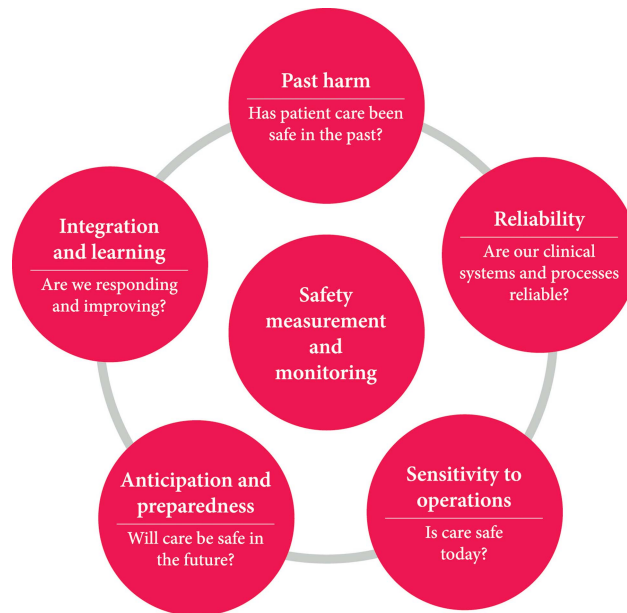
Past harm

Has patient care been safe in the past?

Reliability

Are our clinical systems and processes reliable?

Sensitivity to operations

Is care safe today?

Anticipation and preparedness

Will care be safe in the future?

Integration and learning

Are we responding and improving?

Safety measurement and monitoring